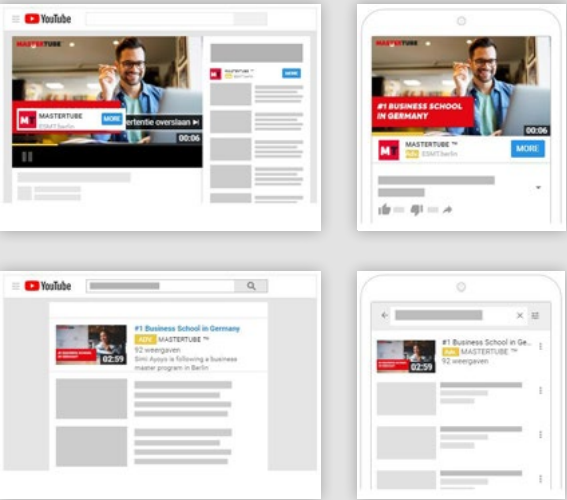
YouTube

MASTERTUBE

MASTERTUBE
ESMT Berlin
MORE
ertentie overslaan ⏭
00:06

MASTERTUBE ™
MORE

MASTERTUBE

#1 BUSINESS SCHOOL IN GERMANY
00:06

MASTERTUBE ™
Ad ESMT Berlin
MORE

YouTube

#1 Business School in Germany
ADV MASTERTUBE ™
92 weergaven
Simi Ayayo is following a business master program in Berlin
02:59

#1 Business School in Ge...
Adv MASTERTUBE ™
92 weergaven
02:59